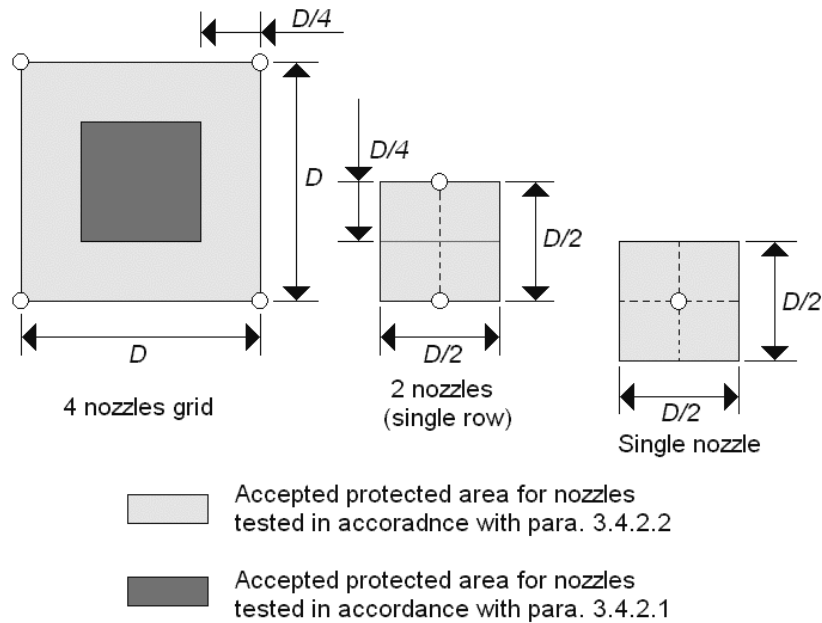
D/4

D

D

4 nozzles grid

D/4

D/2

D/2

2 nozzles
(single row)

D/2

D/2

Single nozzle

Accepted protected area for nozzles tested in accoradnce with para. 3.4.2.2

Accepted protected area for nozzles tested in accordance with para. 3.4.2.1